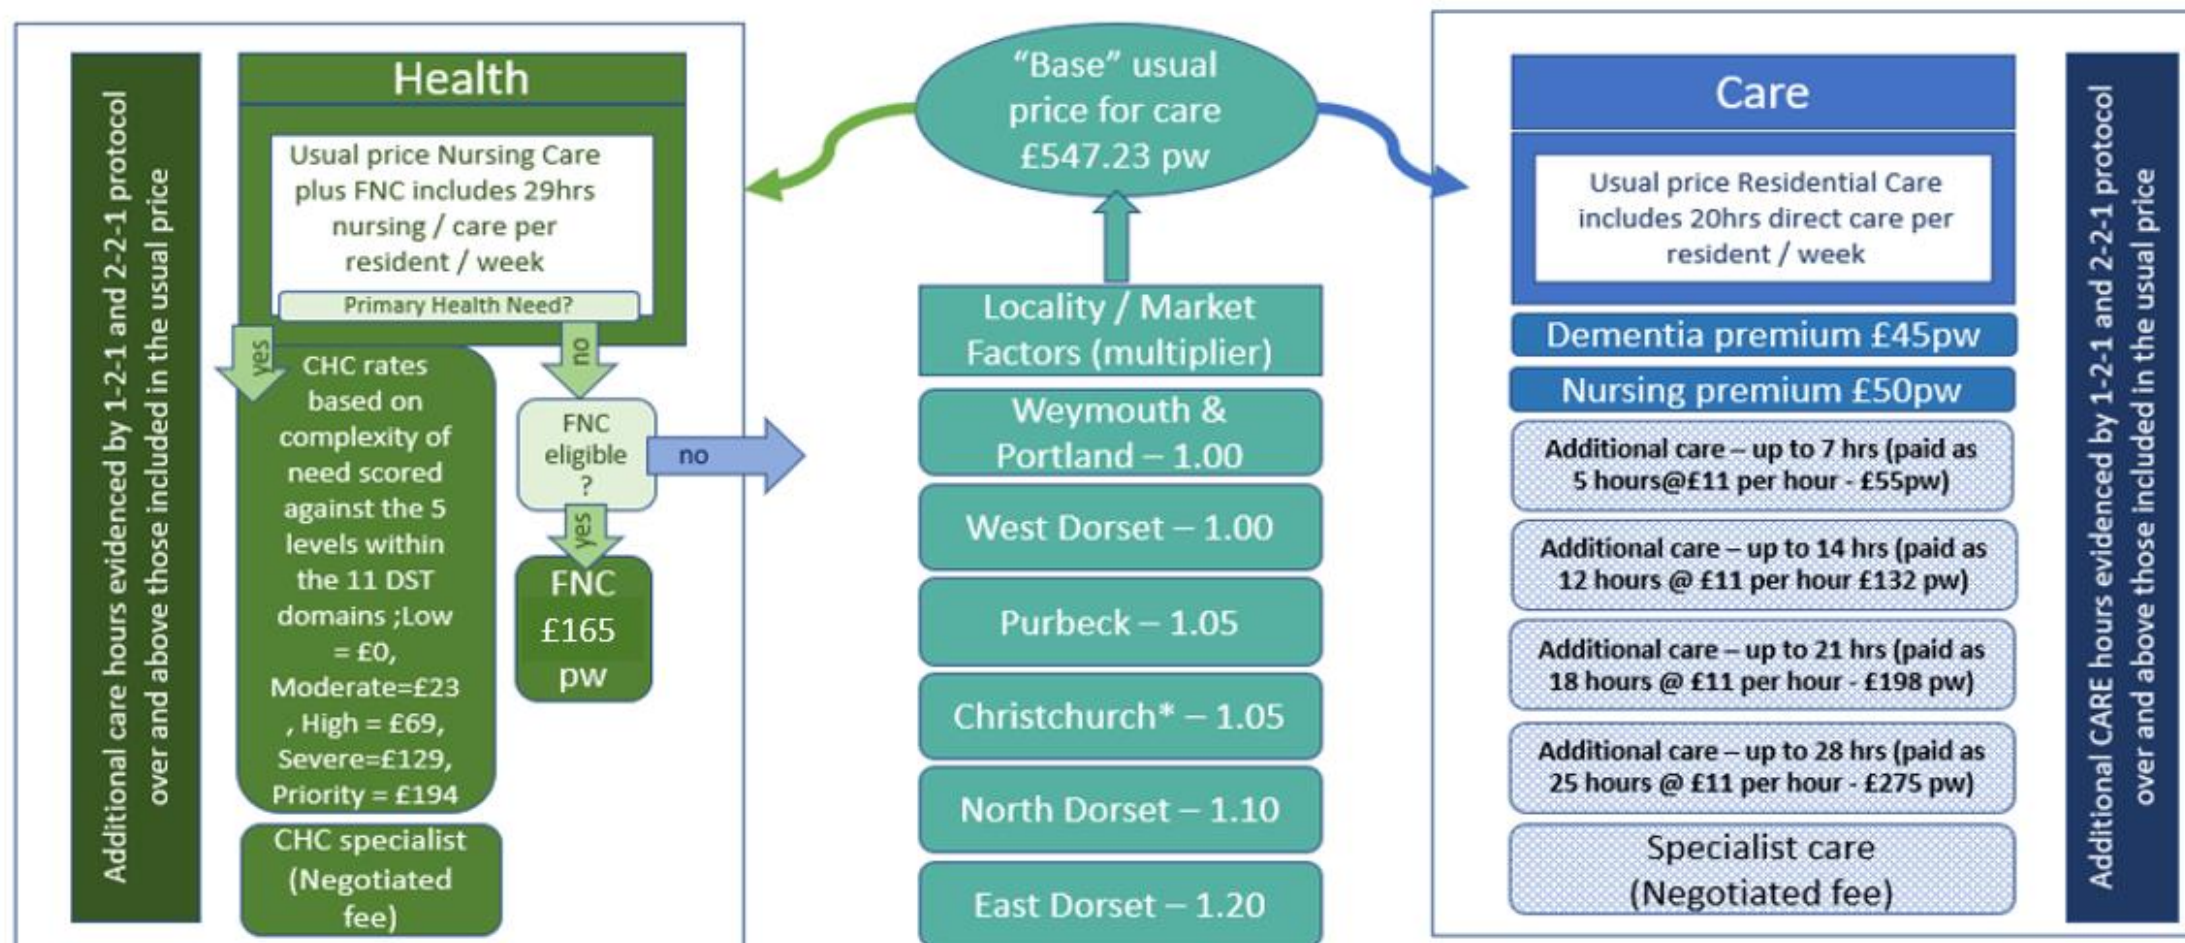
Additional care hours evidenced by 1-2-1 and 2-2-1 protocol over and above those included in the usual price

Health

Usual price Nursing Care plus FNC includes 29hrs nursing / care per resident / week

Primary Health Need?

yes

CHC rates based on complexity of need scored against the 5 levels within the 11 DST domains ;Low = £0, Moderate=£23 , High = £69, Severe=£129, Priority = £194

CHC specialist (Negotiated fee)

no

FNC eligible ?

no

yes

FNC £165 pw

"Base" usual price for care £547.23 pw

Locality / Market Factors (multiplier)

Weymouth & Portland – 1.00

West Dorset – 1.00

Purbeck – 1.05

Christchurch* – 1.05

North Dorset – 1.10

East Dorset – 1.20

Care

Usual price Residential Care includes 20hrs direct care per resident / week

Dementia premium £45pw

Nursing premium £50pw

Additional care – up to 7 hrs (paid as 5 hours@£11 per hour - £55pw)

Additional care – up to 14 hrs (paid as 12 hours @ £11 per hour £132 pw)

Additional care – up to 21 hrs (paid as 18 hours @ £11 per hour - £198 pw)

Additional care – up to 28 hrs (paid as 25 hours @ £11 per hour - £275 pw)

Specialist care (Negotiated fee)

Additional CARE hours evidenced by 1-2-1 and 2-2-1 protocol over and above those included in the usual price